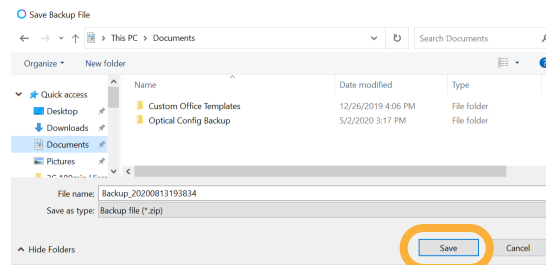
Save Backup File

← → ∨ ↑ This PC > Documents ↻ Search Documents

Organize ▾ New folder

Name | Date modified | Type
Custom Office Templates | 12/26/2019 4:06 PM | File folder
Optical Config Backup | 5/2/2020 3:17 PM | File folder

Quick access
Desktop
Downloads
Documents
Pictures
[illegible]

File name: Backup_20200813193834
Save as type: Backup file (*.zip)

Hide Folders

Save
Cancel